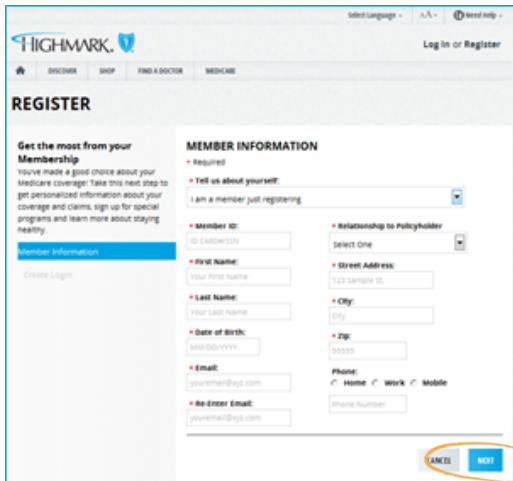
Select Language ⌄ A A ⌄ Need Help ⌄

HIGHMARK.

Log In or Register

DISCOVER SHOP FIND A DOCTOR MEDICARE

REGISTER

Get the most from your Membership

You've made a good choice about your Medicare coverage! Take this next step to get personalized information about your coverage and claims, sign up for special programs and learn more about staying healthy.

Member Information

Create Login

MEMBER INFORMATION

* Required

* Tell us about yourself:

I am a member just registering

* Member ID:

ID CARD#/SSN

* First Name:

Your First Name

* Last Name:

Your Last Name

* Date of Birth:

MM/DD/YYYY

* Email:

youremail@xyz.com

* Re-Enter Email:

youremail@xyz.com

* Relationship to Policyholder

Select One

* Street Address:

123 Sample St.

* City:

City

* Zip:

55555

Phone:

Home Work Mobile

Phone Number

CANCEL NEXT